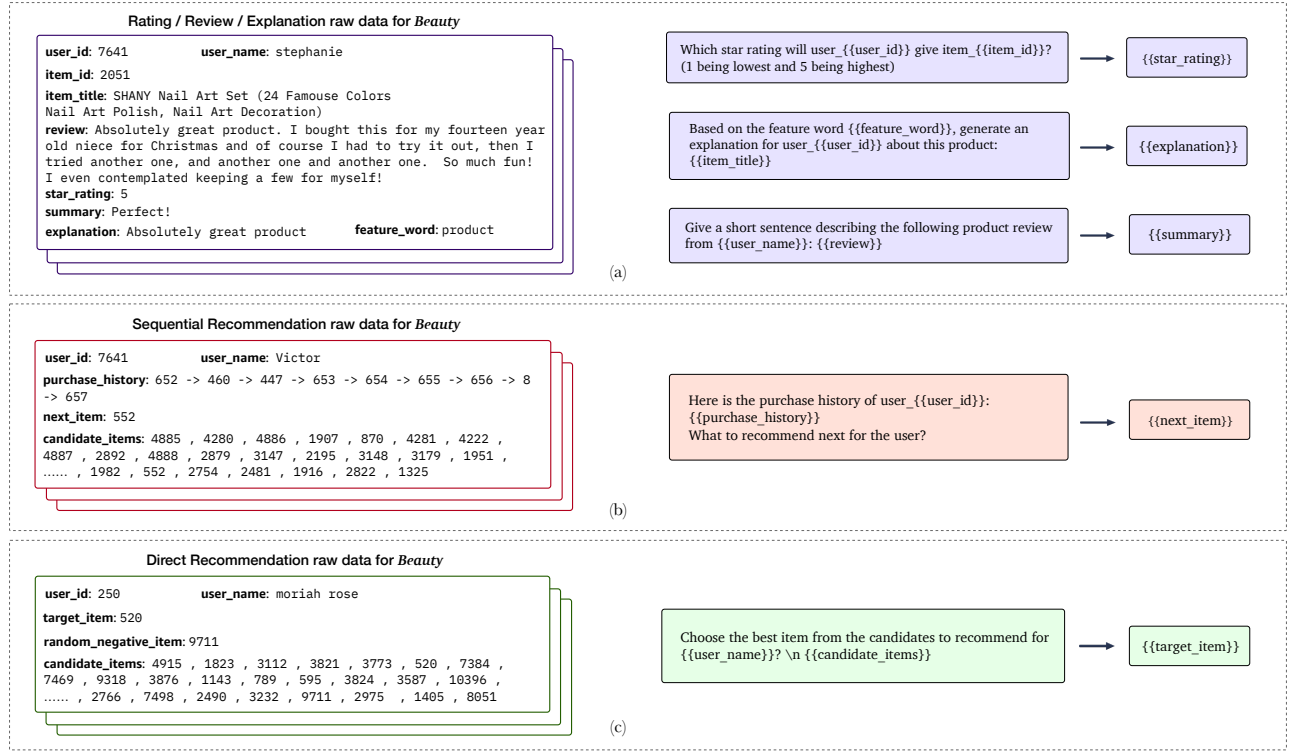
Rating / Review / Explanation raw data for *Beauty*

user_id: 7641 user_name: stephanie

item_id: 2051

item_title: SHANY Nail Art Set (24 Famouse Colors Nail Art Polish, Nail Art Decoration)

review: Absolutely great product. I bought this for my fourteen year old niece for Christmas and of course I had to try it out, then I tried another one, and another one and another one. So much fun! I even contemplated keeping a few for myself!

star_rating: 5

summary: Perfect!

explanation: Absolutely great product feature_word: product

Which star rating will user_{{user_id}} give item_{{item_id}}? (1 being lowest and 5 being highest)

{{star_rating}}

Based on the feature word {{feature_word}}, generate an explanation for user_{{user_id}} about this product: {{item_title}}

{{explanation}}

Give a short sentence describing the following product review from {{user_name}}: {{review}}

{{summary}}

(a)

Sequential Recommendation raw data for *Beauty*

user_id: 7641 user_name: Victor

purchase_history: 652 -> 460 -> 447 -> 653 -> 654 -> 655 -> 656 -> 8 -> 657

next_item: 552

candidate_items: 4885 , 4280 , 4886 , 1907 , 870 , 4281 , 4222 , 4887 , 2892 , 4888 , 2879 , 3147 , 2195 , 3148 , 3179 , 1951 , ...... , 1982 , 552 , 2754 , 2481 , 1916 , 2822 , 1325

Here is the purchase history of user_{{user_id}}: {{purchase_history}}
What to recommend next for the user?

{{next_item}}

(b)

Direct Recommendation raw data for *Beauty*

user_id: 250 user_name: moriah rose

target_item: 520

random_negative_item: 9711

candidate_items: 4915 , 1823 , 3112 , 3821 , 3773 , 520 , 7384 , 7469 , 9318 , 3876 , 1143 , 789 , 595 , 3824 , 3587 , 10396 , ...... , 2766 , 7498 , 2490 , 3232 , 9711 , 2975 , 1405 , 8051

Choose the best item from the candidates to recommend for {{user_name}}? \n {{candidate_items}}

{{target_item}}

(c)